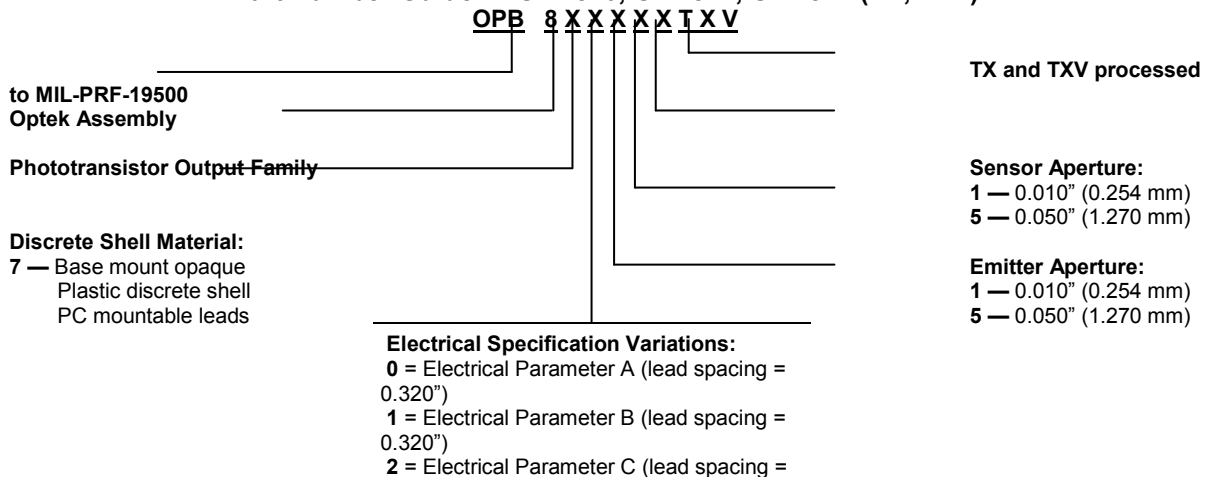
OPB 8 X X X X X T X V

TX and TXV processed

to MIL-PRF-19500
Optek Assembly

Phototransistor Output Family

Sensor Aperture:
1 — 0.010" (0.254 mm)
5 — 0.050" (1.270 mm)

Discrete Shell Material:
7 — Base mount opaque
Plastic discrete shell
PC mountable leads

Emitter Aperture:
1 — 0.010" (0.254 mm)
5 — 0.050" (1.270 mm)

Electrical Specification Variations:
0 = Electrical Parameter A (lead spacing = 0.320")
1 = Electrical Parameter B (lead spacing = 0.320")
2 = Electrical Parameter C (lead spacing =